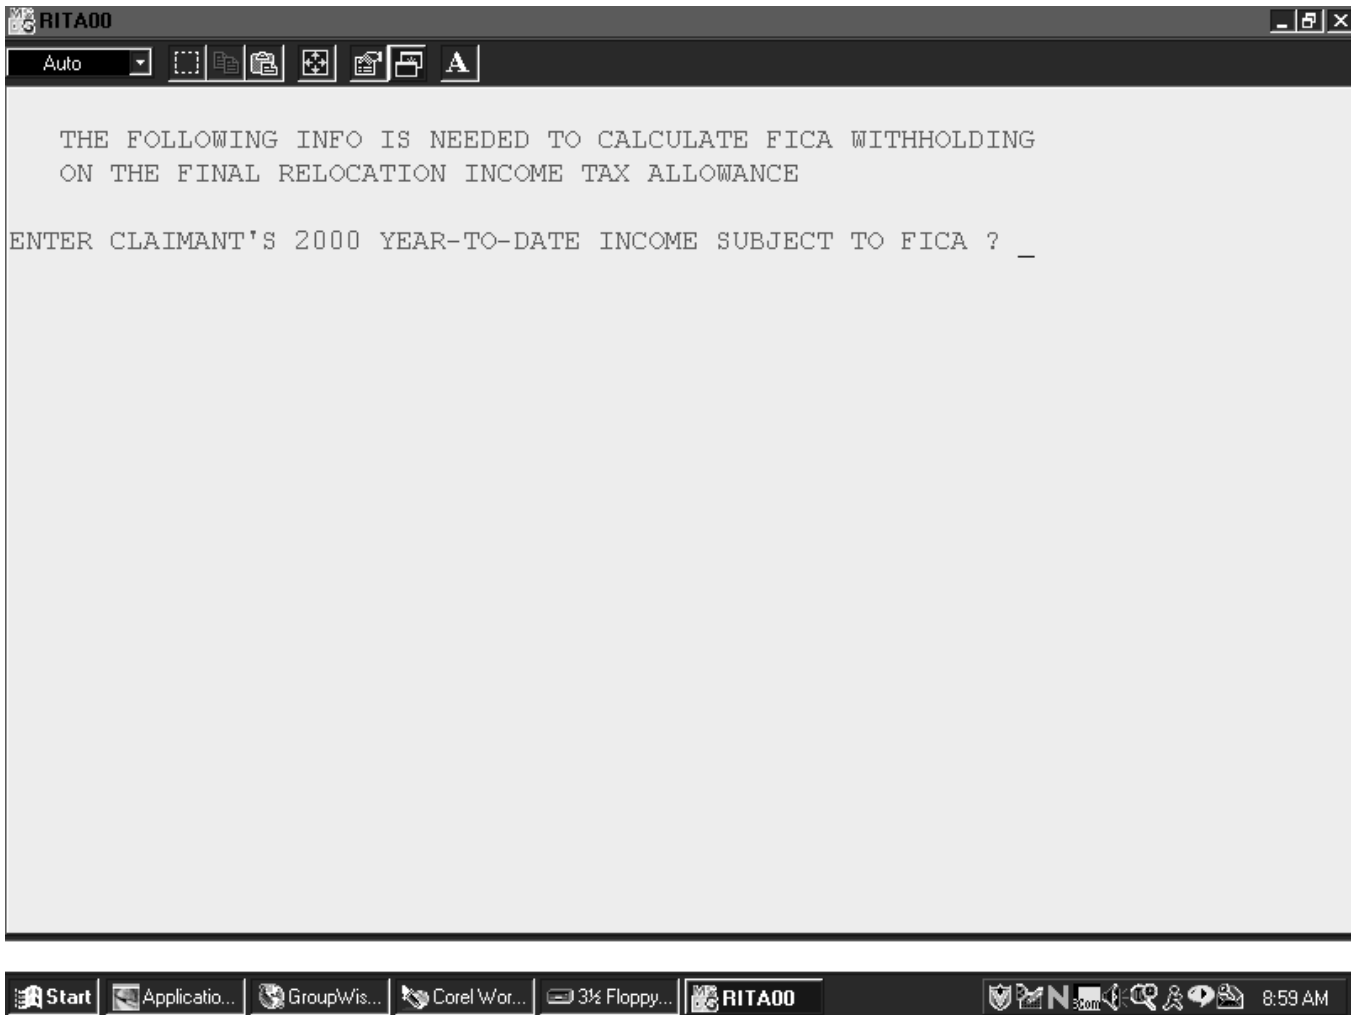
RITA00

Auto

THE FOLLOWING INFO IS NEEDED TO CALCULATE FICA WITHHOLDING ON THE FINAL RELOCATION INCOME TAX ALLOWANCE

ENTER CLAIMANT'S 2000 YEAR-TO-DATE INCOME SUBJECT TO FICA ? _

Start Applicatio... GroupWis... Corel Wor... 3½ Floppy... RITA00 8:59 AM